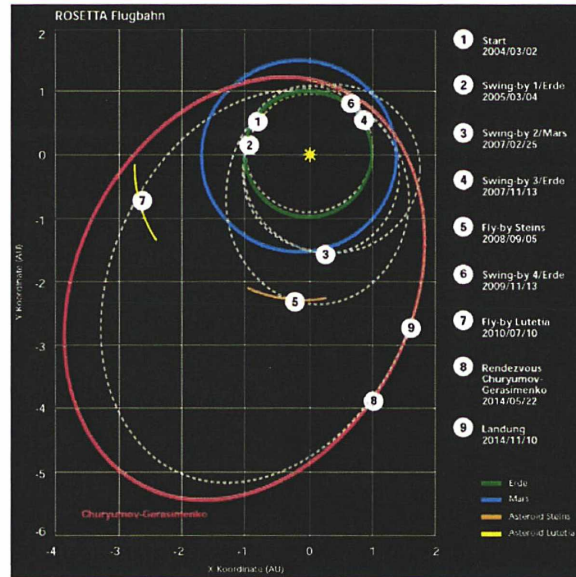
ROSETTA Flugbahn

2
1
0
-1
-2
-3
-4
-5
-6

-4 -3 -2 -1 0 1 2

Y Koordinate (AU)

X Koordinate (AU)

Churyumov-Gerasimenko

1 2 3 4 5 6 7 8 9

1 Start 2004/03/02

2 Swing-by 1/Erde 2005/03/04

3 Swing-by 2/Mars 2007/02/25

4 Swing-by 3/Erde 2007/11/13

5 Fly-by Steins 2008/09/05

6 Swing-by 4/Erde 2009/11/13

7 Fly-by Lutetia 2010/07/10

8 Rendezvous Churyumov-Gerasimenko 2014/05/22

9 Landung 2014/11/10

Erde
Mars
Asteroid Steins
Asteroid Lutetia